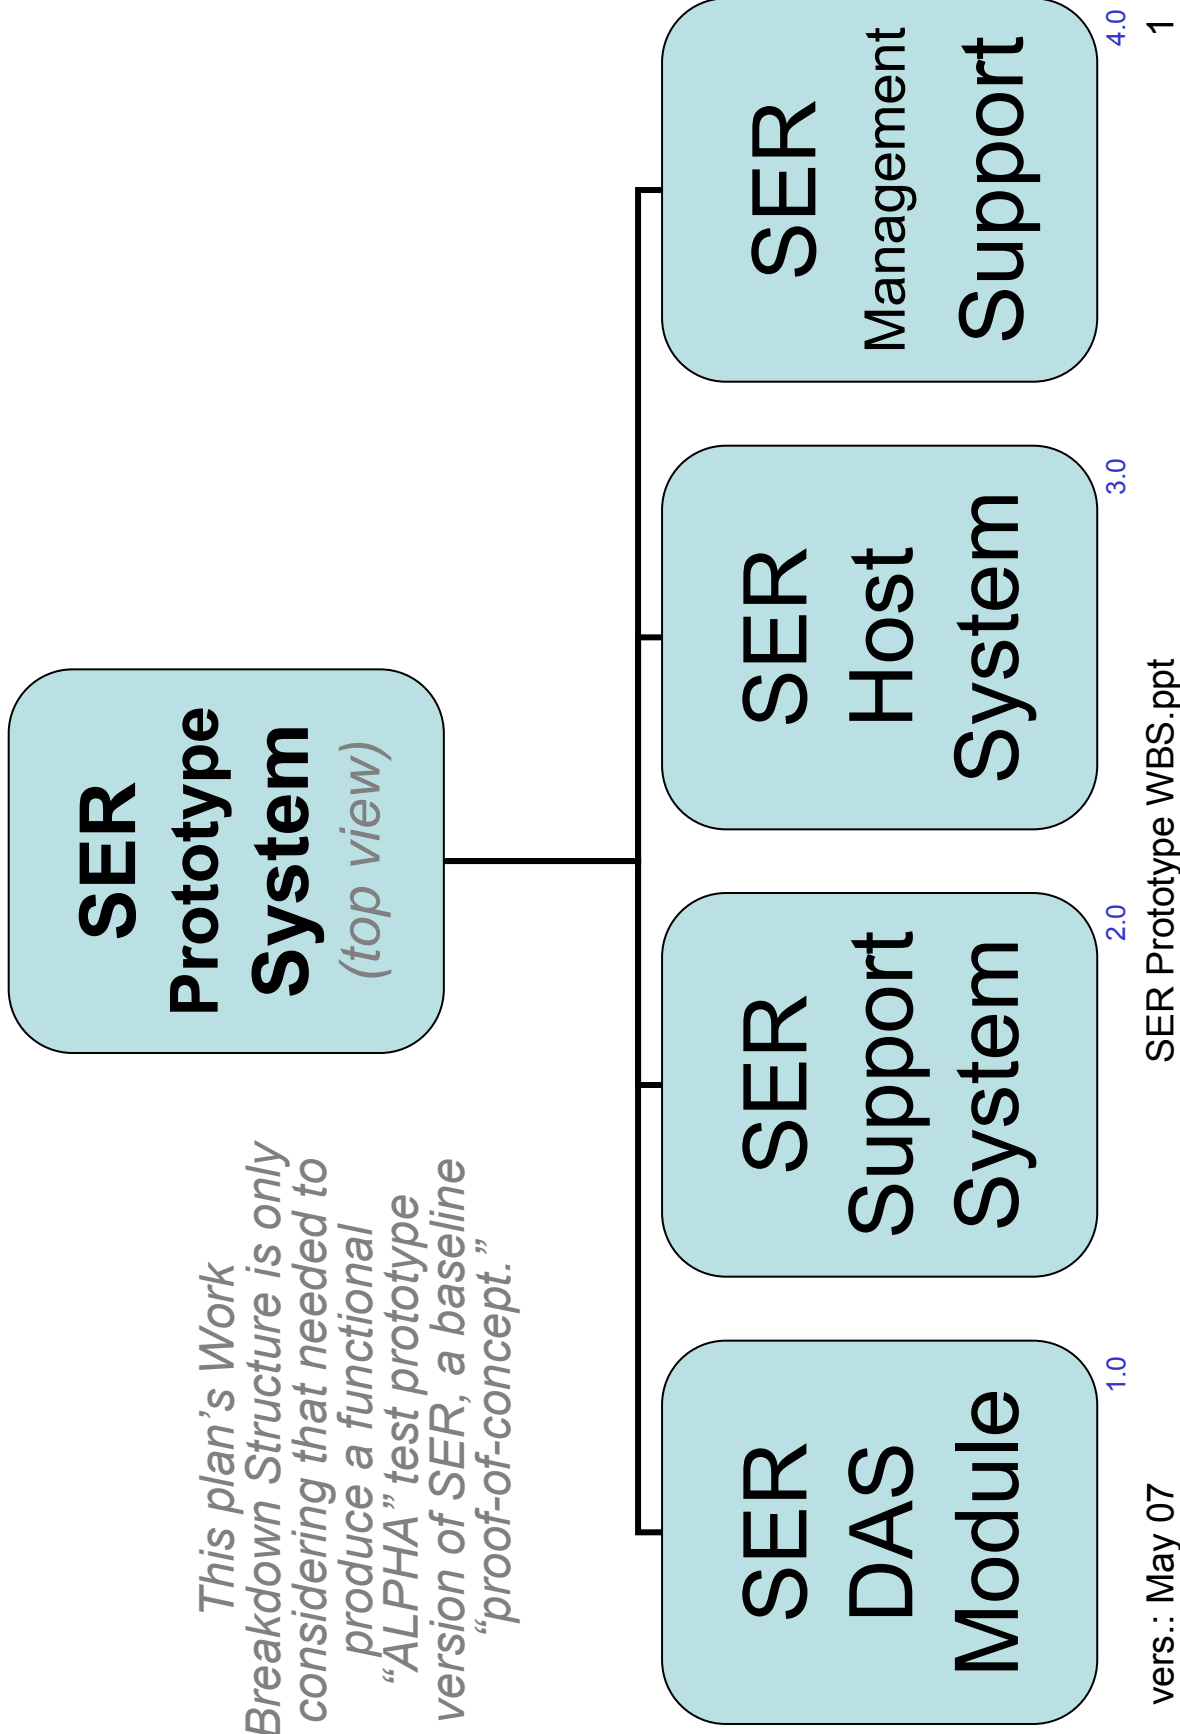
SER Prototype System
(top view)

This plan's Work Breakdown Structure is only considering that needed to produce a functional "ALPHA" test prototype version of SER, a baseline "proof-of-concept."

SER DAS Module
1.0

SER Support System
2.0

SER Host System
3.0

SER Management Support
4.0

vers.: May 07

SER Prototype WBS.ppt

1